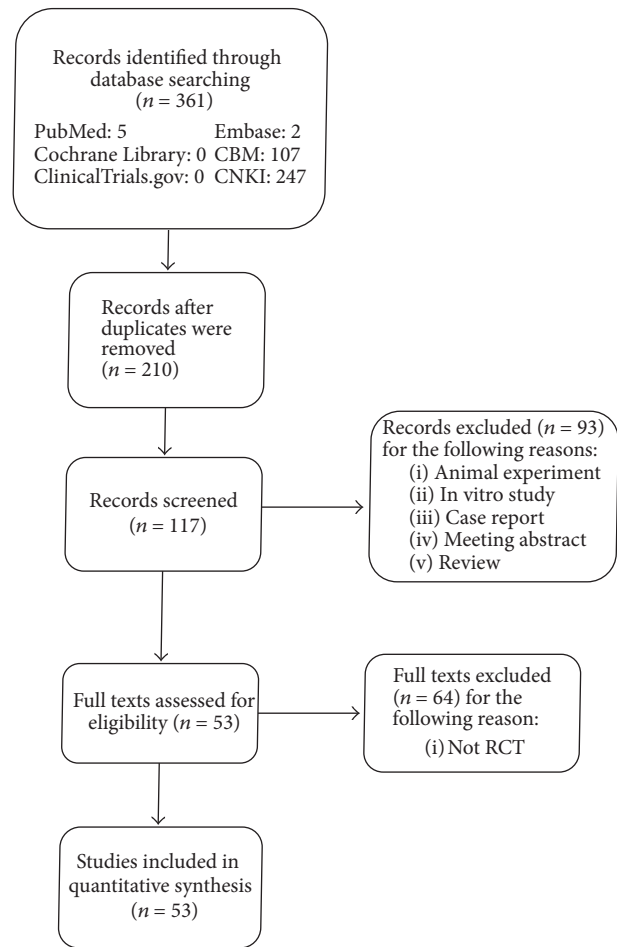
Records identified through database searching
($n = 361$)

PubMed: 5
Embase: 2
Cochrane Library: 0
CBM: 107
ClinicalTrials.gov: 0
CNKI: 247

Records after duplicates were removed
($n = 210$)

Records screened
($n = 117$)

Records excluded ($n = 93$) for the following reasons:
(i) Animal experiment
(ii) In vitro study
(iii) Case report
(iv) Meeting abstract
(v) Review

Full texts assessed for eligibility ($n = 53$)

Full texts excluded ($n = 64$) for the following reason:
(i) Not RCT

Studies included in quantitative synthesis
($n = 53$)